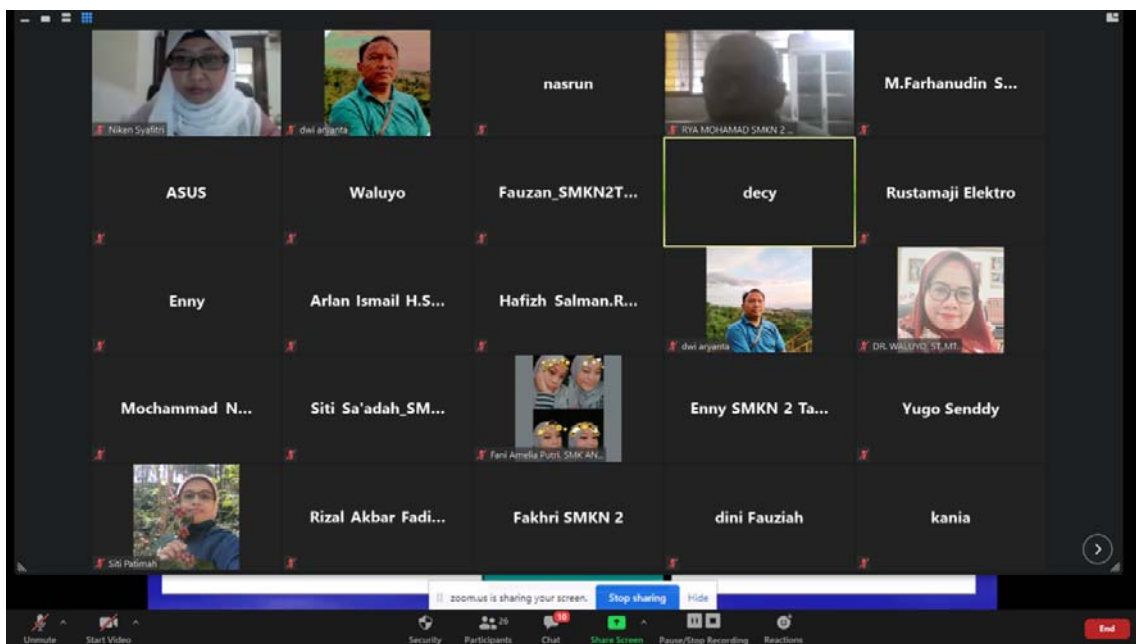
Niken Syafitri

dwi aryanta

nasrun

RYA MOHAMAD SMKN 2 ...

M.Farhanudin S...

ASUS

Waluyo

Fauzan_SMKN2T...

decy

Rustamaji Elektro

Enny

Arlan Ismail H.S...

Hafizh Salman.R...

dwi aryanta

DR. WALUYO, ST.,MT.

Mochammad N...

Siti Sa'adah_SM...

Fani Amelia Putri. SMK AN...

Enny SMKN 2 Ta...

Yugo Senddy

Siti Patimah

Rizal Akbar Fadi...

Fakhri SMKN 2

dini Fauziah

kania

zoom.us is sharing your screen. Stop sharing Hide

Unmute Start Video Security 26 Participants 10 Chat Share Screen Pause/Stop Recording Reactions End